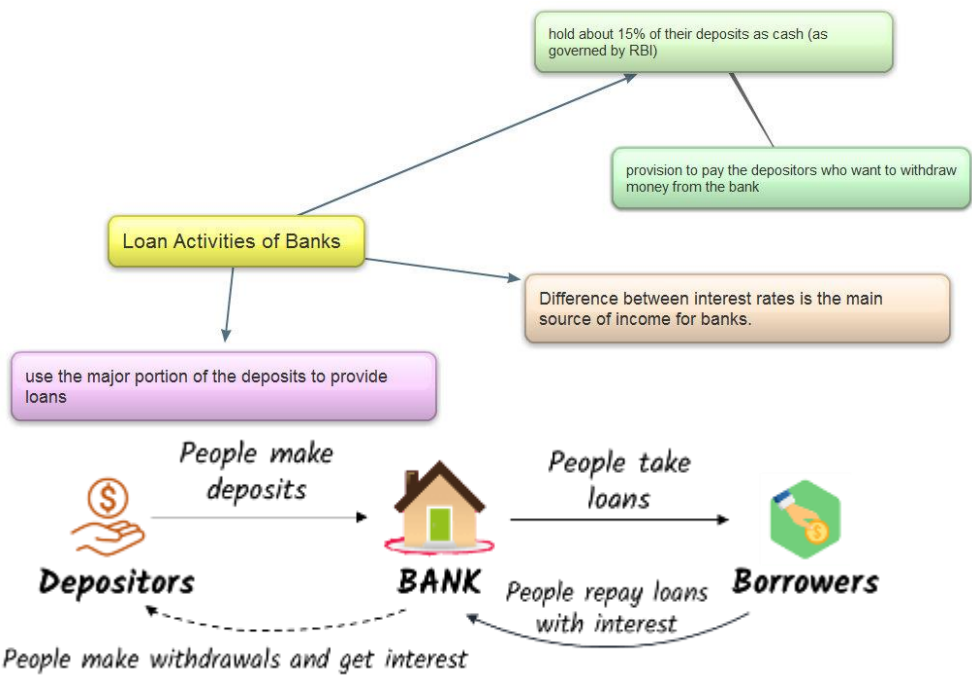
hold about 15% of their deposits as cash (as governed by RBI)

provision to pay the depositors who want to withdraw money from the bank

Loan Activities of Banks

Difference between interest rates is the main source of income for banks.

use the major portion of the deposits to provide loans

People make deposits

People take loans

Depositors

BANK

Borrowers

People repay loans with interest

People make withdrawals and get interest